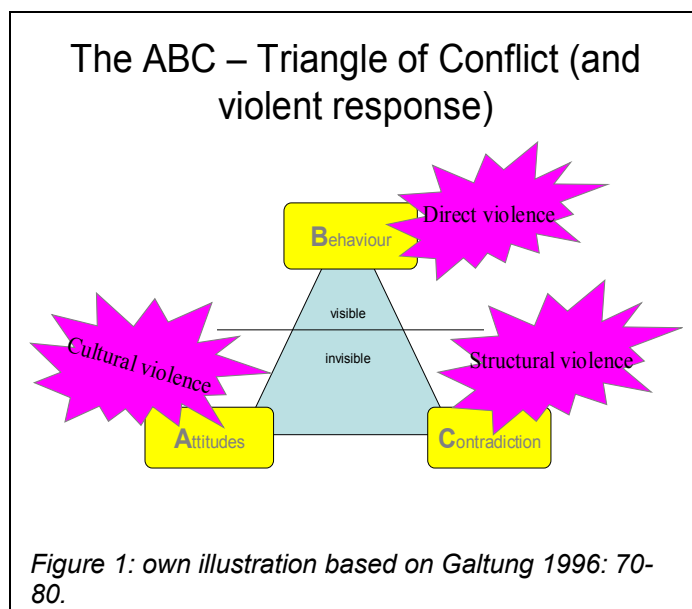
The ABC – Triangle of Conflict (and violent response)

Behaviour

Direct violence

visible

invisible

Cultural violence

Structural violence

Attitudes

Contradiction

Figure 1: own illustration based on Galtung 1996: 70-80.